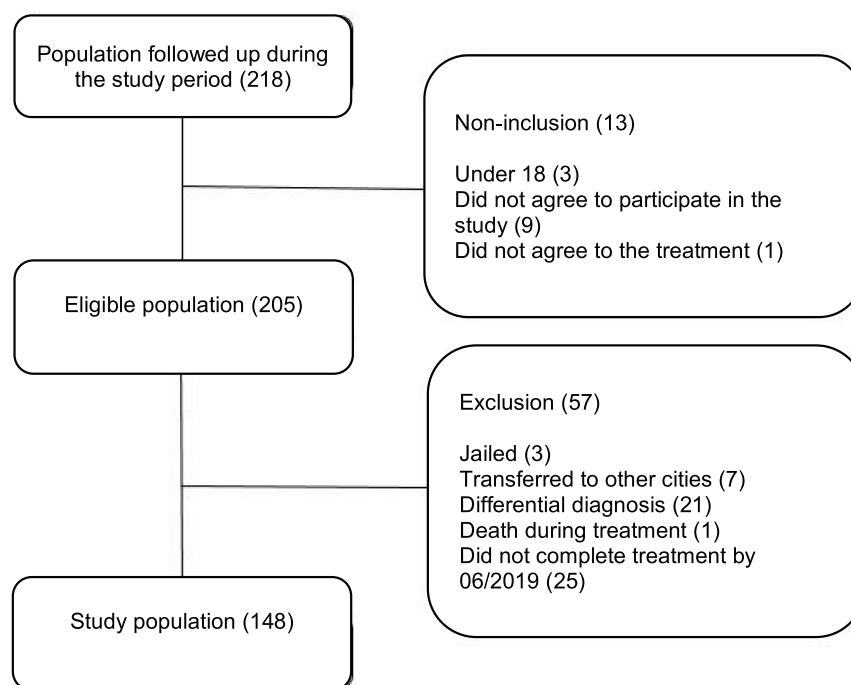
Population followed up during the study period (218)

Non-inclusion (13)

Under 18 (3)
Did not agree to participate in the study (9)
Did not agree to the treatment (1)

Eligible population (205)

Exclusion (57)

Jailed (3)
Transferred to other cities (7)
Differential diagnosis (21)
Death during treatment (1)
Did not complete treatment by 06/2019 (25)

Study population (148)